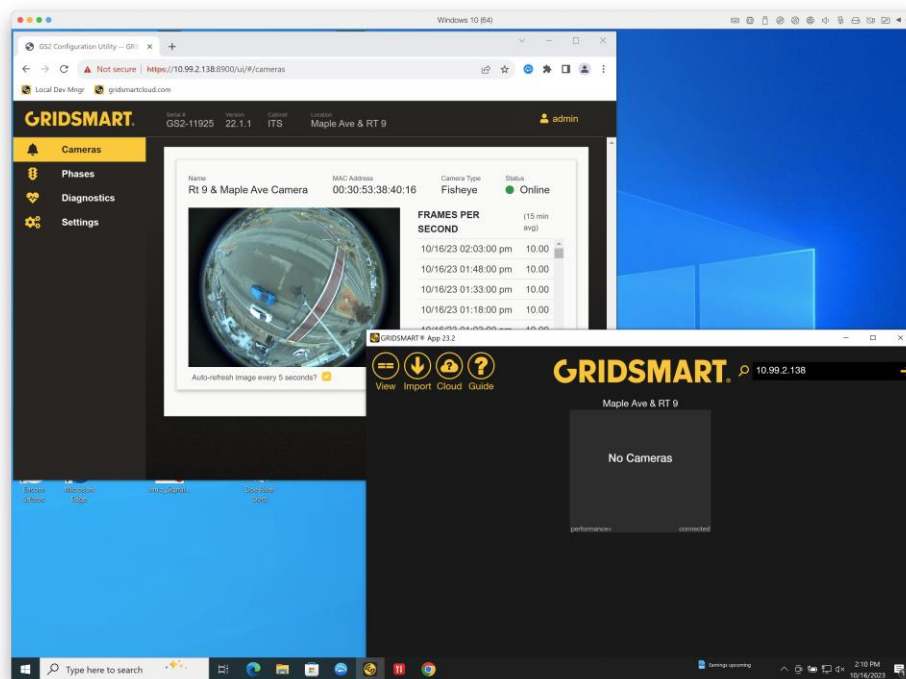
Windows 10 (64)

GS2 Configuration Utility -- GRI

Not secure https://10.99.2.138:8900/ui/#/cameras

Local Dev Mngr gridsmartcloud.com

GRIDSMART.

Serial # GS2-11925 Version 22.1.1 Cabinet ITS Location Maple Ave & RT 9

admin

Cameras
Phases
Diagnostics
Settings

Name Rt 9 & Maple Ave Camera

MAC Address 00:30:53:38:40:16

Camera Type Fisheye

Status Online

FRAMES PER SECOND (15 min avg)

| | |
|---|---|
| 10/16/23 02:03:00 pm | 10.00 |
| 10/16/23 01:48:00 pm | 10.00 |
| 10/16/23 01:33:00 pm | 10.00 |
| 10/16/23 01:18:00 pm | 10.00 |

Auto-refresh image every 5 seconds?

GRIDSMART® App 23.2

View Import Cloud Guide

GRIDSMART.

10.99.2.138

Maple Ave & RT 9

No Cameras

performance+ connected

Type here to search

Earnings upcoming

2:10 PM 10/16/2023